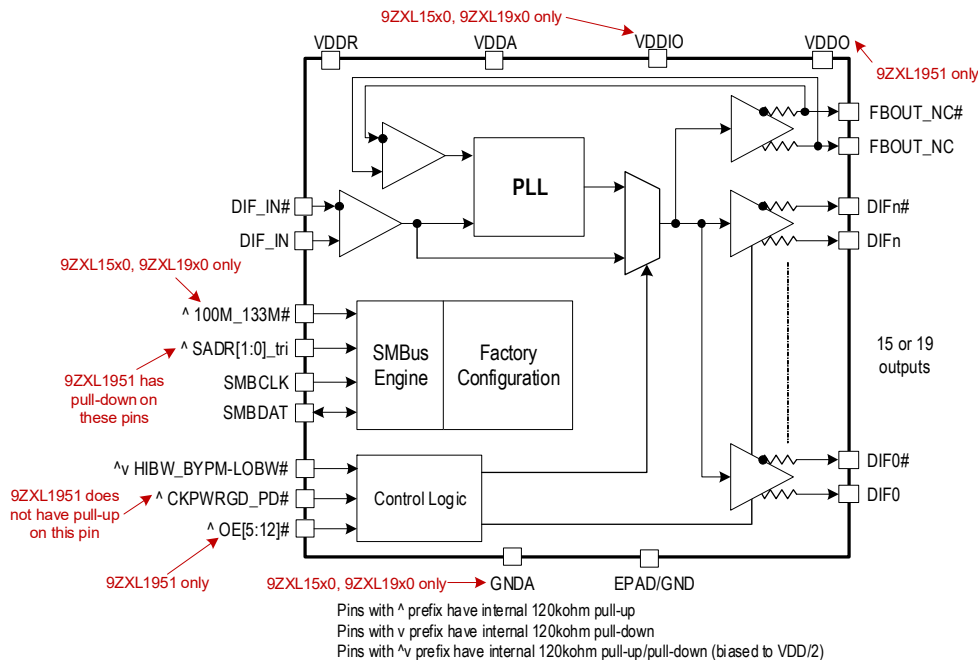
9ZXL15x0, 9ZXL19x0 only

VDDR

VDDA

VDDIO

VDDO

9ZXL1951 only

FBOUT_NC#

FBOUT_NC

PLL

DIF_IN#

DIF_IN

DIFn#

DIFn

9ZXL15x0, 9ZXL19x0 only

^ 100M_133M#

^ SADR[1:0]_tri

SMBCLK

SMBDAT

SMBus Engine

Factory Configuration

15 or 19 outputs

9ZXL1951 has pull-down on these pins

^v HIBW_BYPM-LOBW#

^ CKPWRGD_PD#

^ OE[5:12]#

Control Logic

DIF0#

DIF0

9ZXL1951 does not have pull-up on this pin

9ZXL1951 only

9ZXL15x0, 9ZXL19x0 only

GNDA

EPAD/GND

Pins with ^ prefix have internal 120kohm pull-up
Pins with v prefix have internal 120kohm pull-down
Pins with ^v prefix have internal 120kohm pull-up/pull-down (biased to VDD/2)